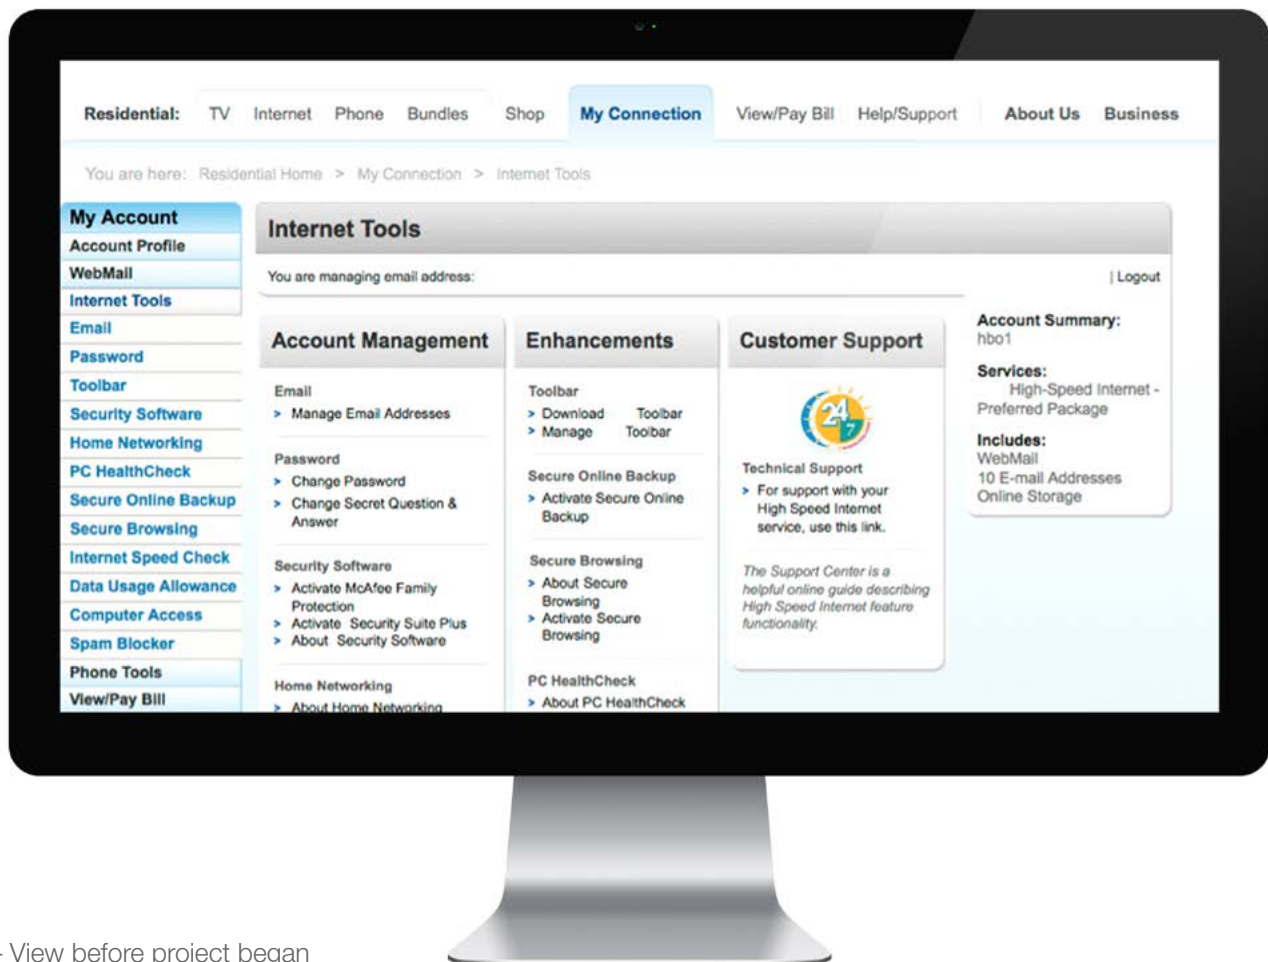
Residential: TV Internet Phone Bundles Shop My Connection View/Pay Bill Help/Support About Us Business

You are here: Residential Home > My Connection > Internet Tools

My Account
Account Profile
WebMail
Internet Tools
Email
Password
Toolbar
Security Software
Home Networking
PC HealthCheck
Secure Online Backup
Secure Browsing
Internet Speed Check
Data Usage Allowance
Computer Access
Spam Blocker
Phone Tools
View/Pay Bill

Internet Tools

You are managing email address:

| Logout

Account Management

Email
> Manage Email Addresses

Password
> Change Password
> Change Secret Question & Answer

Security Software
> Activate McAfee Family Protection
> Activate Security Suite Plus
> About Security Software

Home Networking
> About Home Networking

Enhancements

Toolbar
> Download Toolbar
> Manage Toolbar

Secure Online Backup
> Activate Secure Online Backup

Secure Browsing
> About Secure Browsing
> Activate Secure Browsing

PC HealthCheck
> About PC HealthCheck

Customer Support

24 7

Technical Support
> For support with your High Speed Internet service, use this link.

The Support Center is a helpful online guide describing High Speed Internet feature functionality.

Account Summary:
hbo1

Services:
High-Speed Internet - Preferred Package

Includes:
WebMail
10 E-mail Addresses
Online Storage

- View before project began